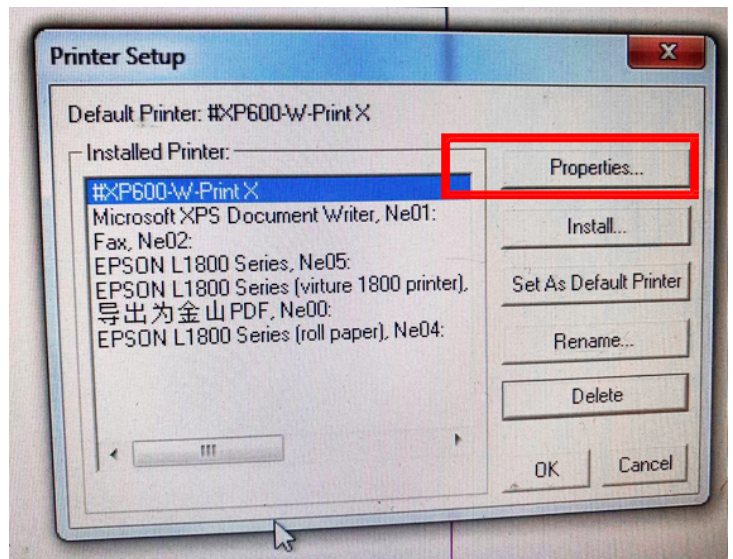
Printer Setup

X

Default Printer: #XP600-W-PrintX

Installed Printer:

#XP600-W-PrintX
Microsoft XPS Document Writer, Ne01:
Fax, Ne02:
EPSON L1800 Series, Ne05:
EPSON L1800 Series (virture 1800 printer),
导出为金山PDF, Ne00:
EPSON L1800 Series (roll paper), Ne04:

III

Properties...

Install...

Set As Default Printer

Rename...

Delete

OK

Cancel